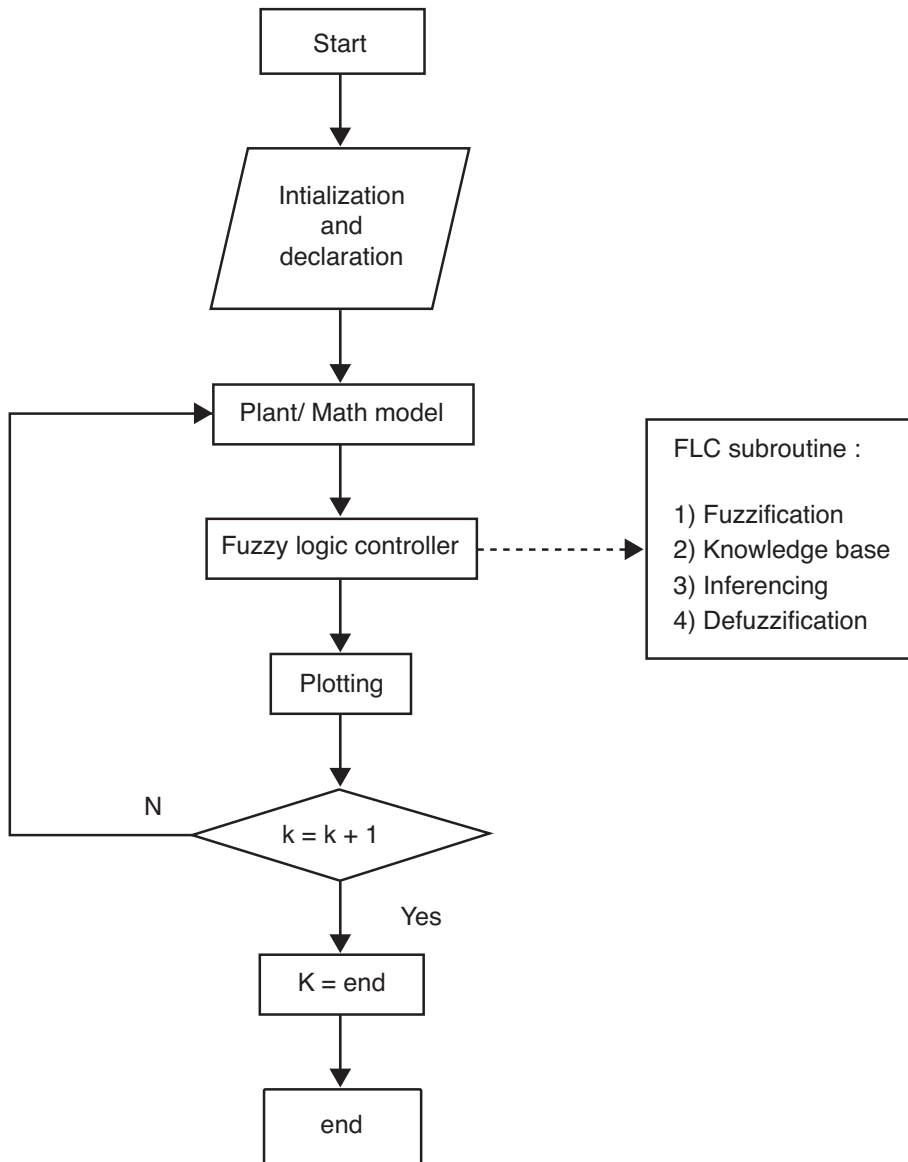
Start

Intialization and declaration

Plant/ Math model

Fuzzy logic controller

FLC subroutine :

1) Fuzzification
2) Knowledge base
3) Inferencing
4) Defuzzification

Plotting

N

k = k + 1

Yes

K = end

end